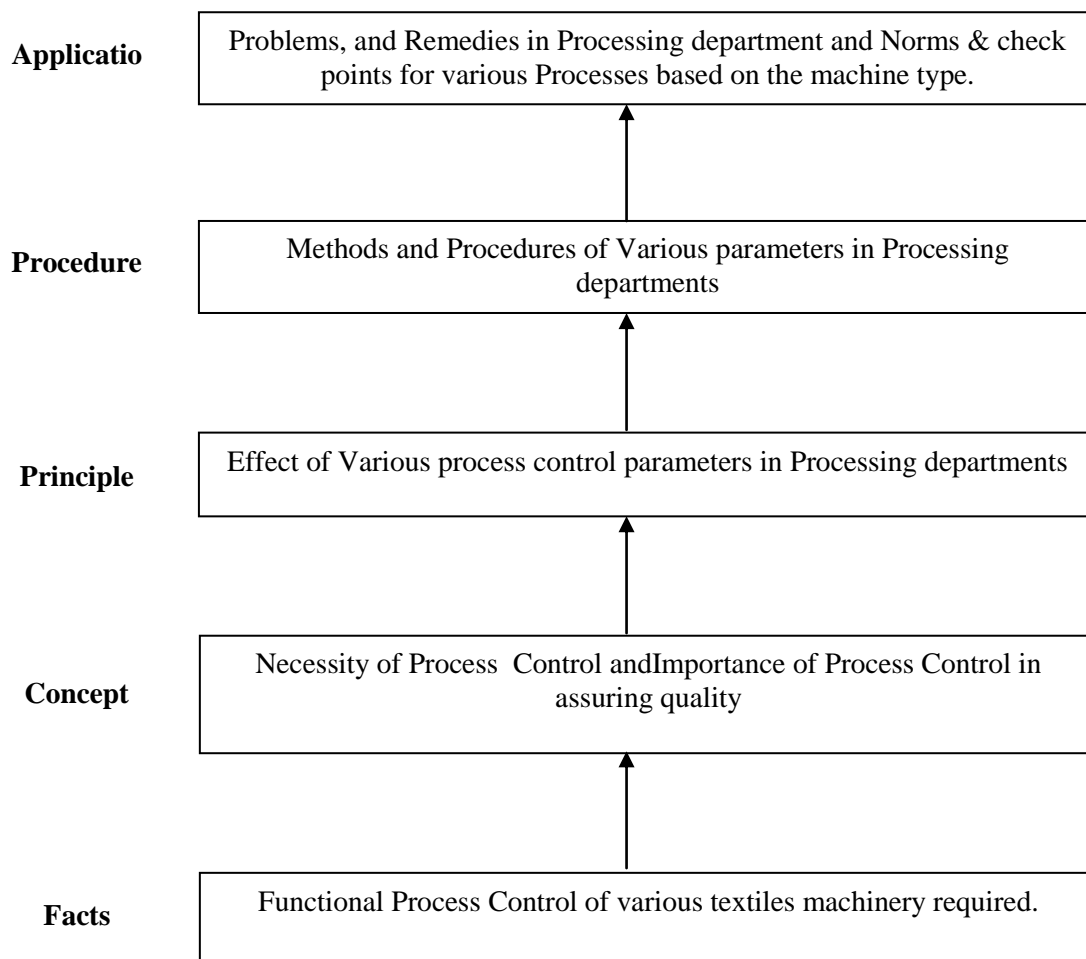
Applicatio

Problems, and Remedies in Processing department and Norms & check points for various Processes based on the machine type.

Procedure

Methods and Procedures of Various parameters in Processing departments

Principle

Effect of Various process control parameters in Processing departments

Concept

Necessity of Process Control andImportance of Process Control in assuring quality

Facts

Functional Process Control of various textiles machinery required.